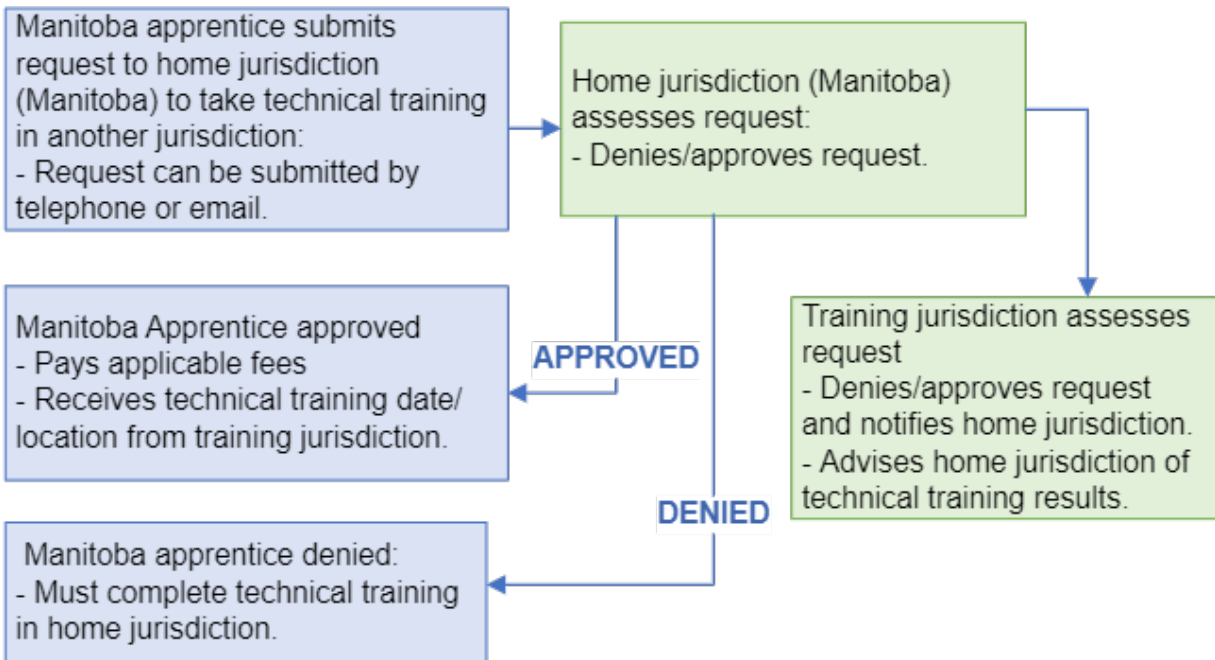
Manitoba apprentice submits request to home jurisdiction (Manitoba) to take technical training in another jurisdiction:
- Request can be submitted by telephone or email.

Home jurisdiction (Manitoba) assesses request:
- Denies/approves request.

Training jurisdiction assesses request
- Denies/approves request and notifies home jurisdiction.
- Advises home jurisdiction of technical training results.

APPROVED

Manitoba Apprentice approved
- Pays applicable fees
- Receives technical training date/ location from training jurisdiction.

DENIED

Manitoba apprentice denied:
- Must complete technical training in home jurisdiction.